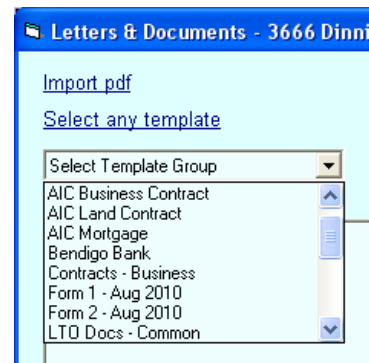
Letters & Documents - 3666 Dinni

Import pdf

Select any template

Select Template Group

AIC Business Contract
AIC Land Contract
AIC Mortgage
Bendigo Bank
Contracts - Business
Form 1 - Aug 2010
Form 2 - Aug 2010
LTO Docs - Common